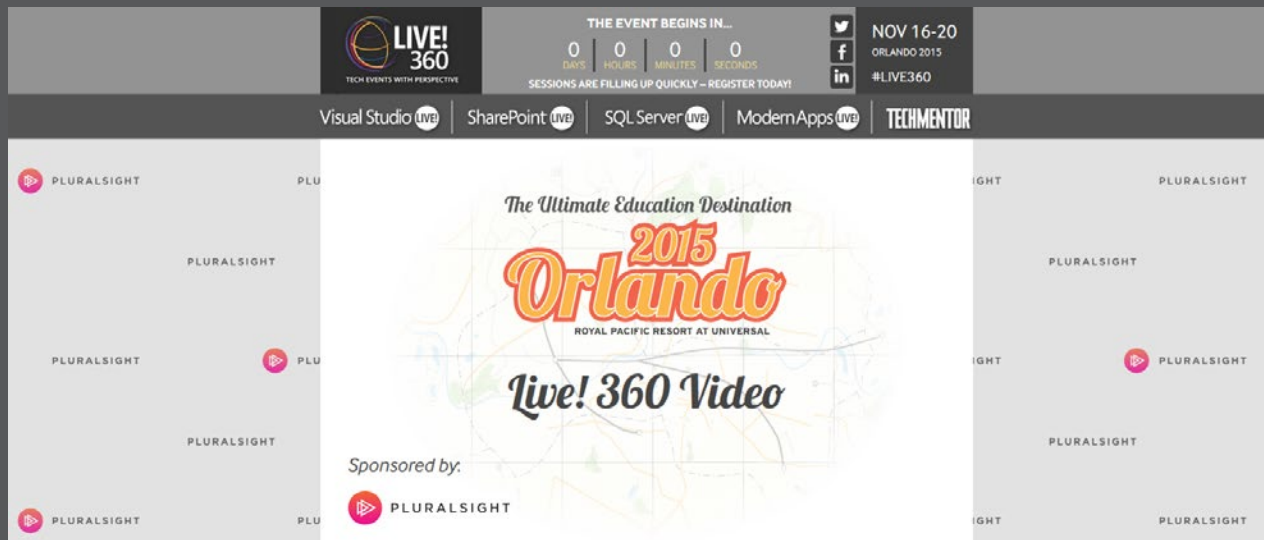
LIVE! 360
TECH EVENTS WITH PERSPECTIVE

THE EVENT BEGINS IN...
0 DAYS | 0 HOURS | 0 MINUTES | 0 SECONDS
SESSIONS ARE FILLING UP QUICKLY – REGISTER TODAY!

NOV 16-20
ORLANDO 2015
#LIVE360

Visual Studio LIVE! | SharePoint LIVE! | SQL Server LIVE! | Modern Apps LIVE! | TECHMENTOR

PLURALSIGHT PLU

PLURALSIGHT

PLURALSIGHT PLU

PLURALSIGHT

PLURALSIGHT PLU

IGHT PLURALSIGHT

PLURALSIGHT

IGHT PLURALSIGHT

PLURALSIGHT

IGHT PLURALSIGHT

The Ultimate Education Destination
2015 Orlando
ROYAL PACIFIC RESORT AT UNIVERSAL

Live! 360 Video

Sponsored by:
PLURALSIGHT